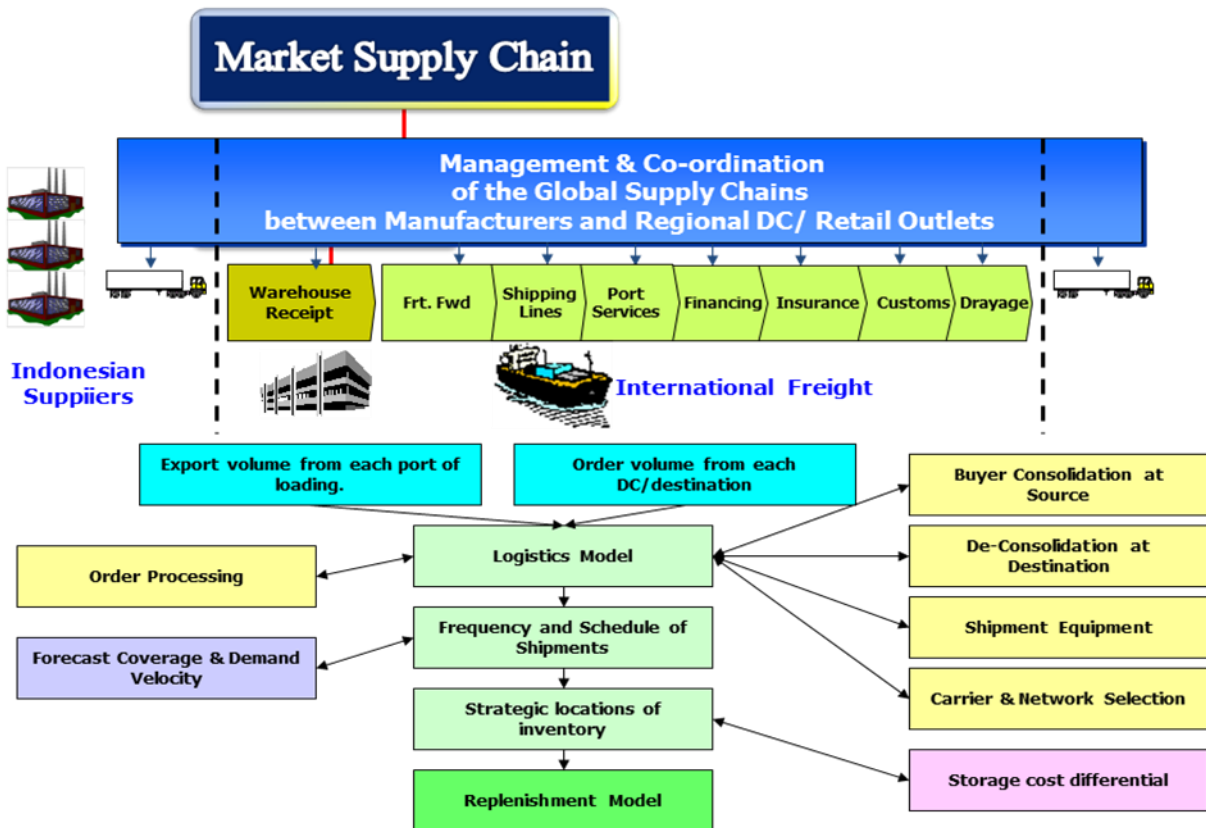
Market Supply Chain

Management & Co-ordination of the Global Supply Chains between Manufacturers and Regional DC/ Retail Outlets

Warehouse Receipt

Frt. Fwd

Shipping Lines

Port Services

Financing

Insurance

Customs

Drayage

Indonesian Suppiiers

International Freight

Export volume from each port of loading.

Order volume from each DC/destination

Buyer Consolidation at Source

Logistics Model

Order Processing

De-Consolidation at Destination

Frequency and Schedule of Shipments

Shipment Equipment

Forecast Coverage & Demand Velocity

Carrier & Network Selection

Strategic locations of inventory

Storage cost differential

Replenishment Model